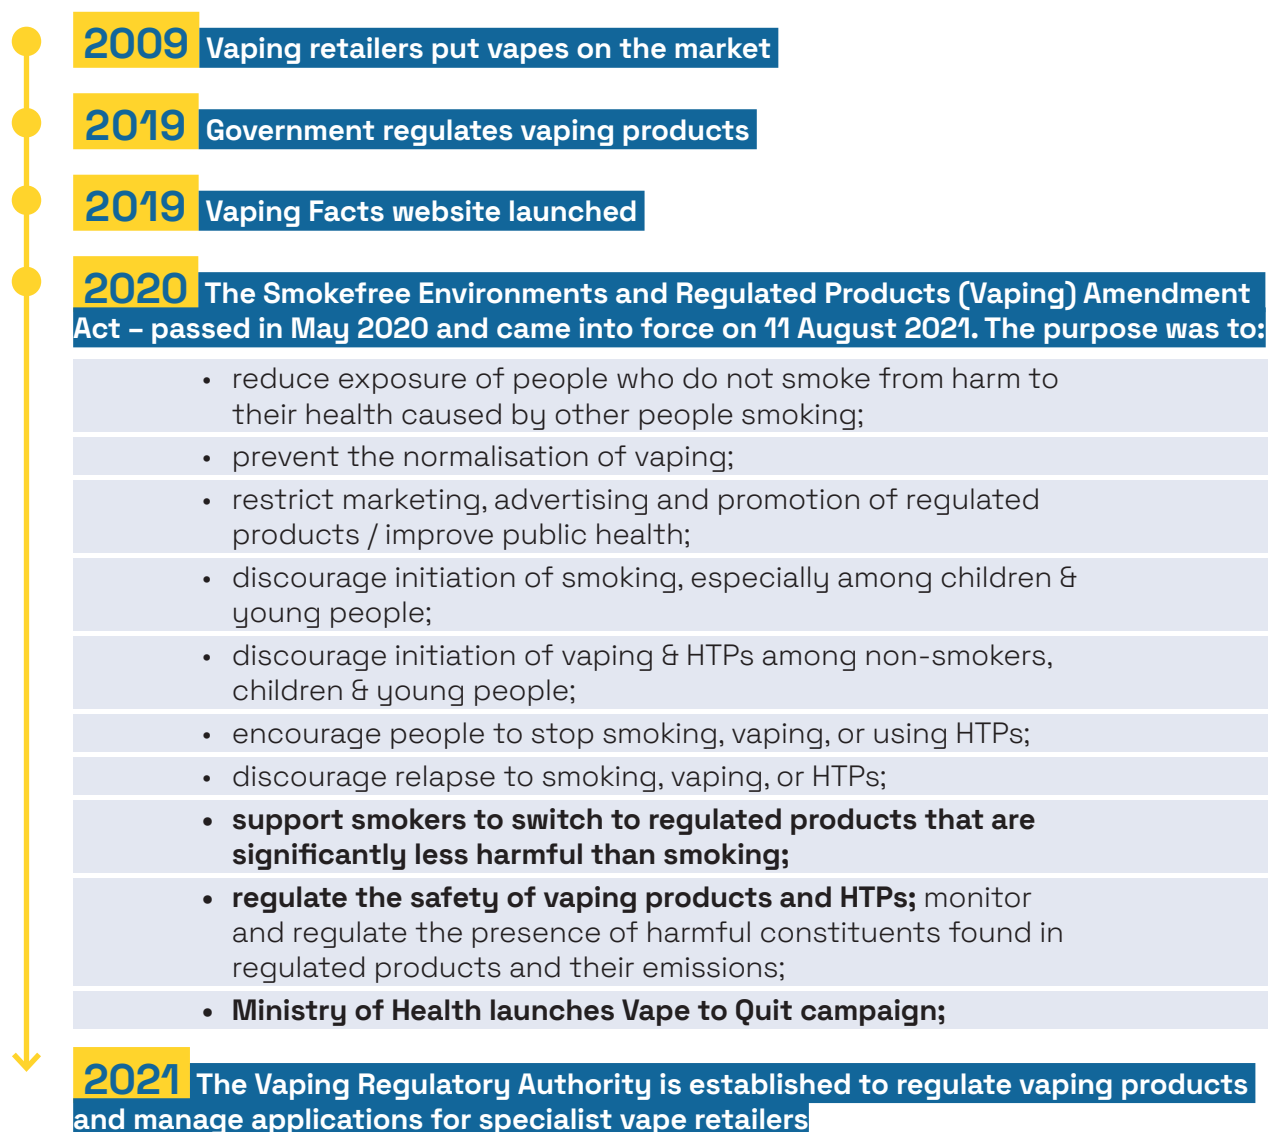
2009 Vaping retailers put vapes on the market

2019 Government regulates vaping products

2019 Vaping Facts website launched

2020 The Smokefree Environments and Regulated Products (Vaping) Amendment Act – passed in May 2020 and came into force on 11 August 2021. The purpose was to:

- reduce exposure of people who do not smoke from harm to their health caused by other people smoking;
- prevent the normalisation of vaping;
- restrict marketing, advertising and promotion of regulated products / improve public health;
- discourage initiation of smoking, especially among children & young people;
- discourage initiation of vaping & HTPs among non-smokers, children & young people;
- encourage people to stop smoking, vaping, or using HTPs;
- discourage relapse to smoking, vaping, or HTPs;
- **support smokers to switch to regulated products that are significantly less harmful than smoking;**
- **regulate the safety of vaping products and HTPs;** monitor and regulate the presence of harmful constituents found in regulated products and their emissions;
- **Ministry of Health launches Vape to Quit campaign;**

2021 The Vaping Regulatory Authority is established to regulate vaping products and manage applications for specialist vape retailers